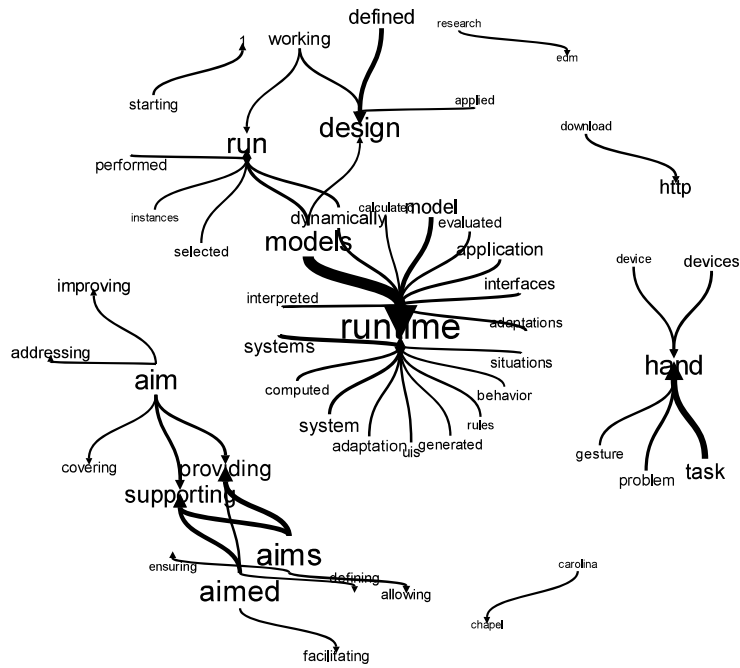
defined
research
working
1
edm
starting
applied
design
download
run
performed
http
calculated
model
dynamically
evaluated
instances
models
application
selected
device
devices
interfaces
improving
interpreted
runtime
adaptations
addressing
systems
hand
situations
aim
computed
behavior
system
rules
adaptation
uis
generated
gesture
covering
providing
problem
task
supporting
aims
ensuring
carolina
defining
aimed
allowing
chapel
facilitating